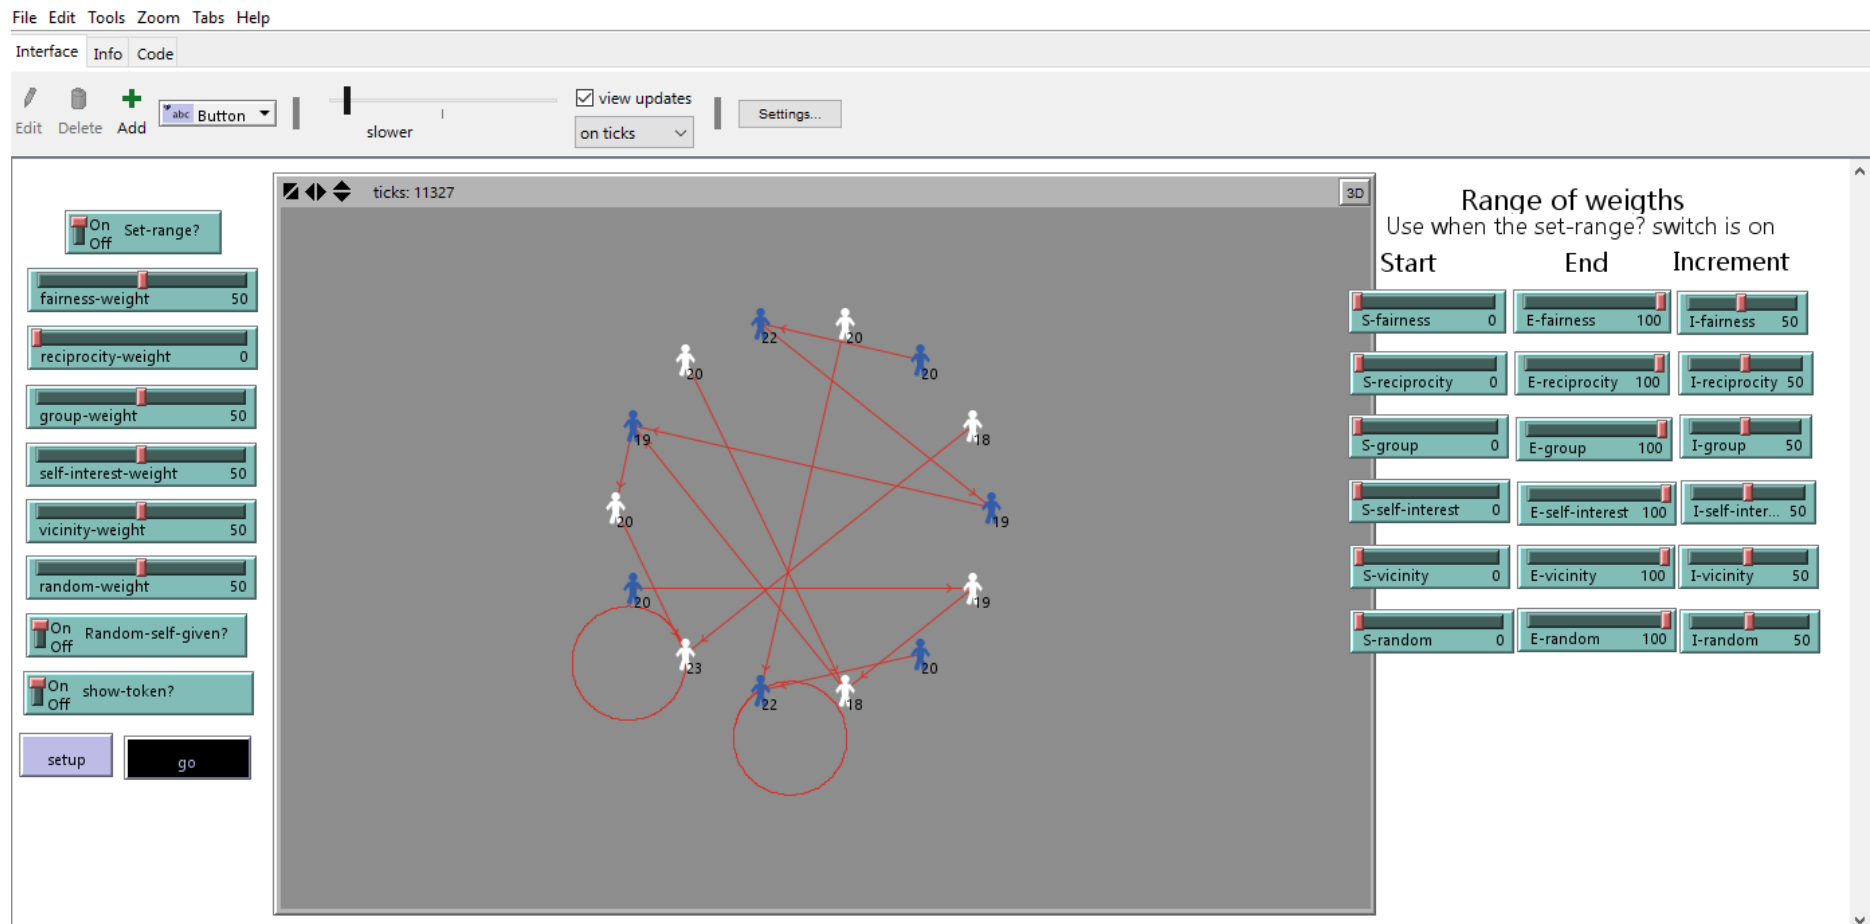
File Edit Tools Zoom Tabs Help

Interface Info Code

Edit Delete Add

abc Button

slower

view updates

on ticks

Settings...

ticks: 11327

3D

On Off Set-range?

fairness-weight 50

reciprocity-weight 0

group-weight 50

self-interest-weight 50

vicinity-weight 50

random-weight 50

On Off Random-self-given?

On Off show-token?

setup

go

22 20 20 20 19 18 20 19 20 19 23 20 22 18

Range of weigths
Use when the set-range? switch is on

Start End Increment

S-fairness 0
E-fairness 100
I-fairness 50

S-reciprocity 0
E-reciprocity 100
I-reciprocity 50

S-group 0
E-group 100
I-group 50

S-self-interest 0
E-self-interest 100
I-self-inter... 50

S-vicinity 0
E-vicinity 100
I-vicinity 50

S-random 0
E-random 100
I-random 50